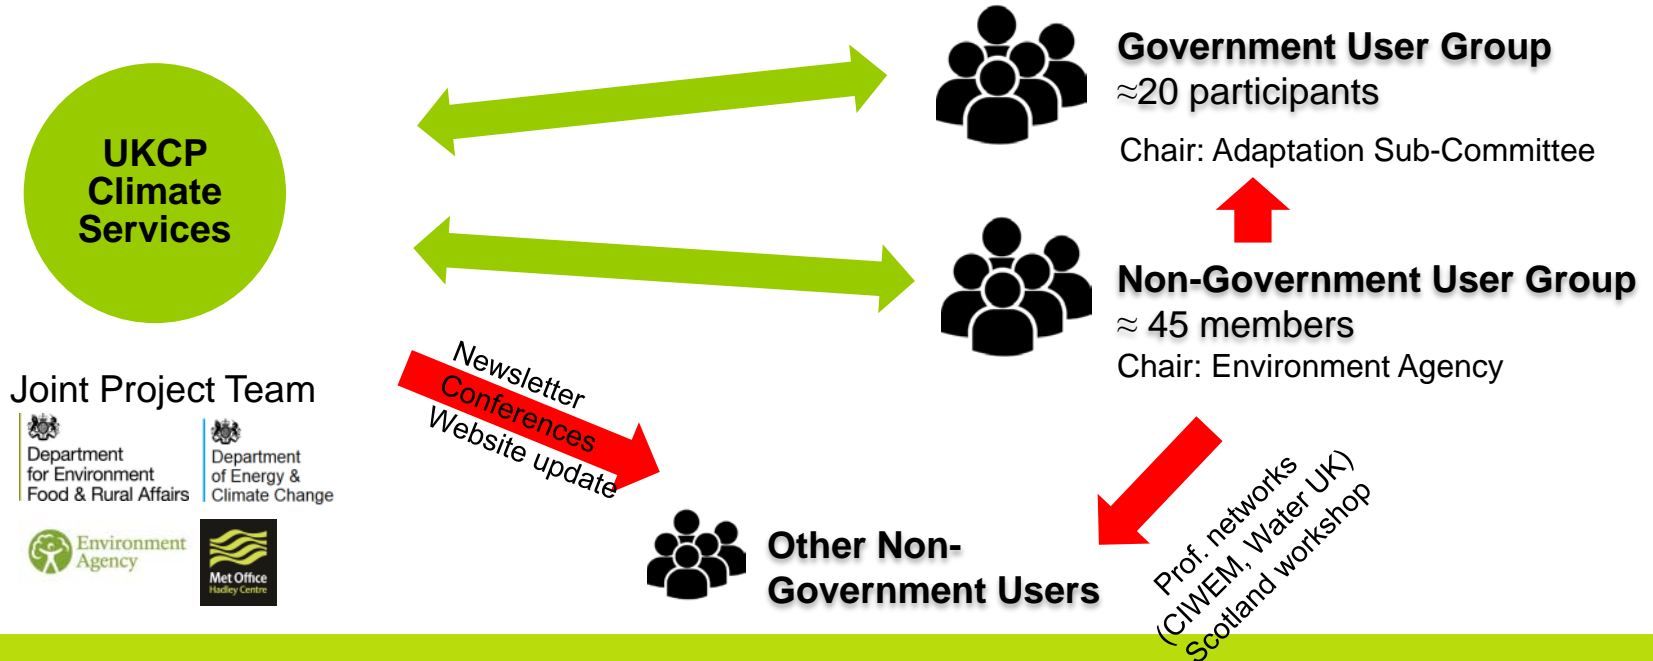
UKCP Climate Services

Government User Group
≈20 participants
Chair: Adaptation Sub-Committee

Non-Government User Group
≈ 45 members
Chair: Environment Agency

Joint Project Team

Department for Environment Food & Rural Affairs

Department of Energy & Climate Change

Environment Agency

Met Office Hadley Centre

Newsletter
Conferences
Website update

Other Non-Government Users

Prof. networks
(CIWEM, Water UK)
Scotland workshop